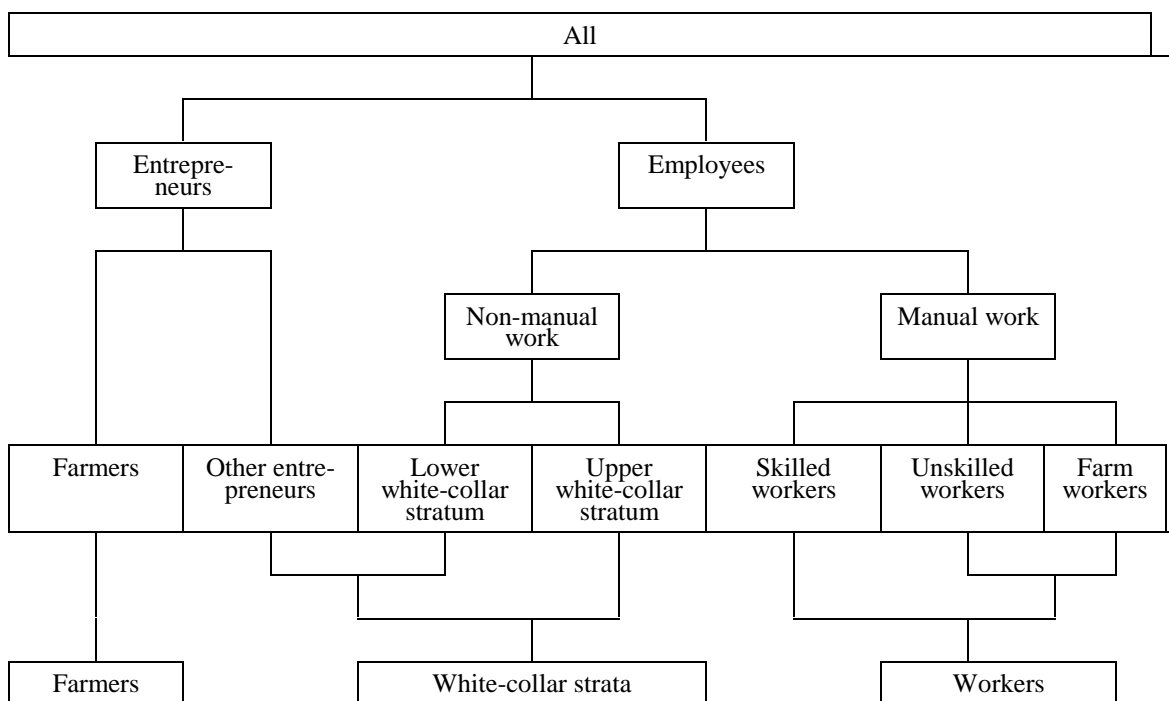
All

Entrepreneurs

Employees

Non-manual work

Manual work

Farmers

Other entrepreneurs

Lower white-collar stratum

Upper white-collar stratum

Skilled workers

Unskilled workers

Farm workers

Farmers

White-collar strata

Workers